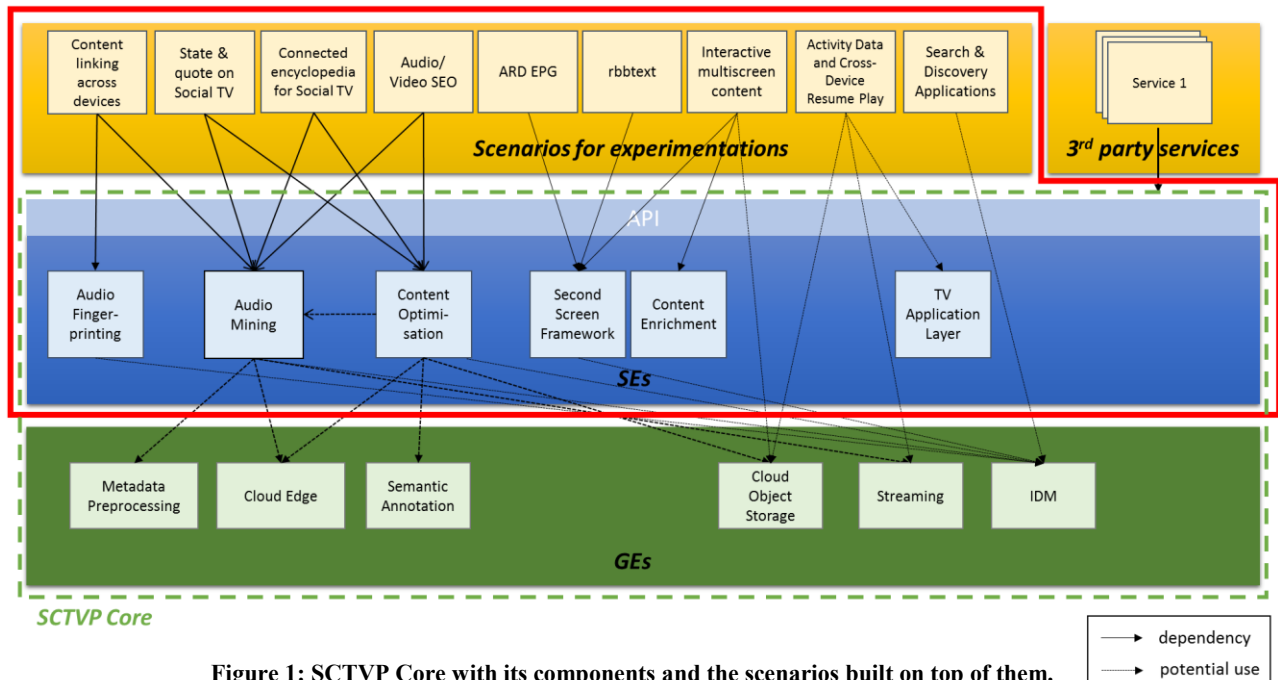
Content linking across devices

State & quote on Social TV

Connected encyclopedia for Social TV

Audio/ Video SEO

ARD EPG

rbbtext

Interactive multiscreen content

Activity Data and Cross-Device Resume Play

Search & Discovery Applications

Service 1

Scenarios for experimentations

3$^{rd}$ party services

API

Audio Fingerprinting

Audio Mining

Content Optimisation

Second Screen Framework

Content Enrichment

TV Application Layer

SEs

Metadata Preprocessing

Cloud Edge

Semantic Annotation

Cloud Object Storage

Streaming

IDM

GEs

SCTVP Core

dependency

potential use

Figure 1: SCTVP Core with its components and the scenarios built on top of them.